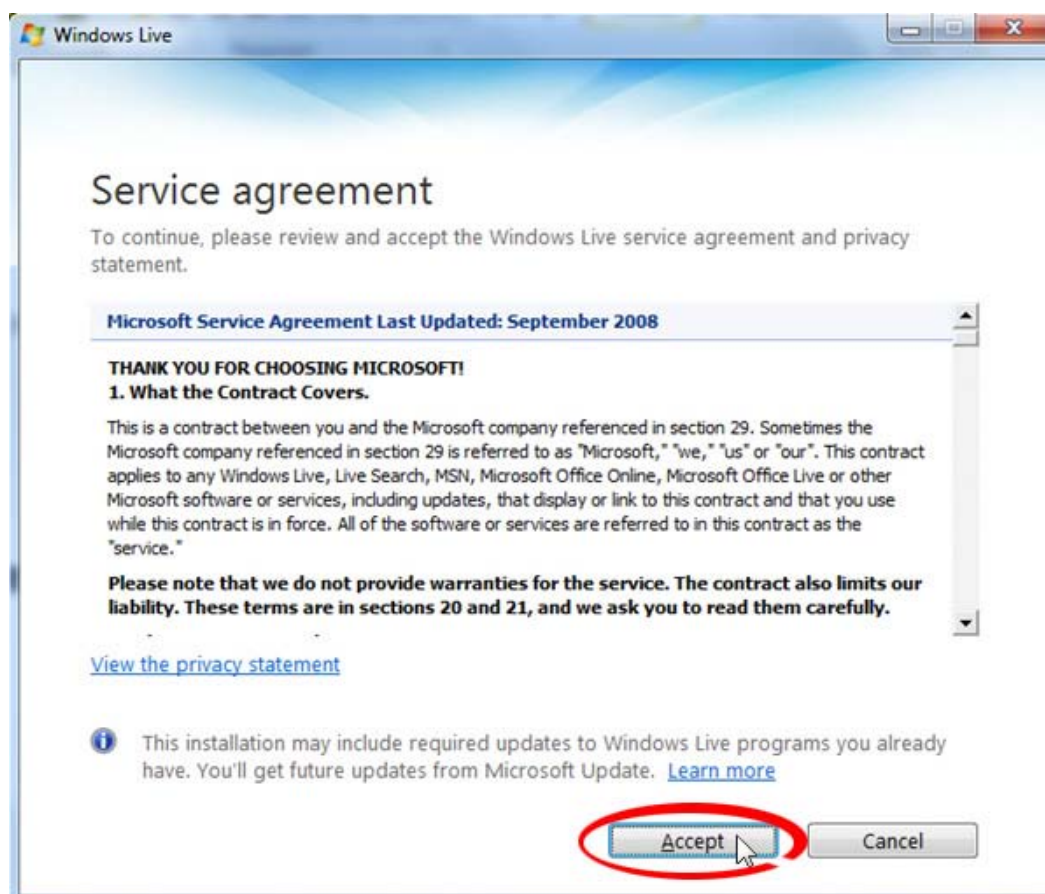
Windows Live

Service agreement

To continue, please review and accept the Windows Live service agreement and privacy statement.

Microsoft Service Agreement Last Updated: September 2008

THANK YOU FOR CHOOSING MICROSOFT!
1. What the Contract Covers.

This is a contract between you and the Microsoft company referenced in section 29. Sometimes the Microsoft company referenced in section 29 is referred to as "Microsoft," "we," "us" or "our". This contract applies to any Windows Live, Live Search, MSN, Microsoft Office Online, Microsoft Office Live or other Microsoft software or services, including updates, that display or link to this contract and that you use while this contract is in force. All of the software or services are referred to in this contract as the "service."

Please note that we do not provide warranties for the service. The contract also limits our liability. These terms are in sections 20 and 21, and we ask you to read them carefully.

View the privacy statement

This installation may include required updates to Windows Live programs you already have. You'll get future updates from Microsoft Update. Learn more

Accept

Cancel